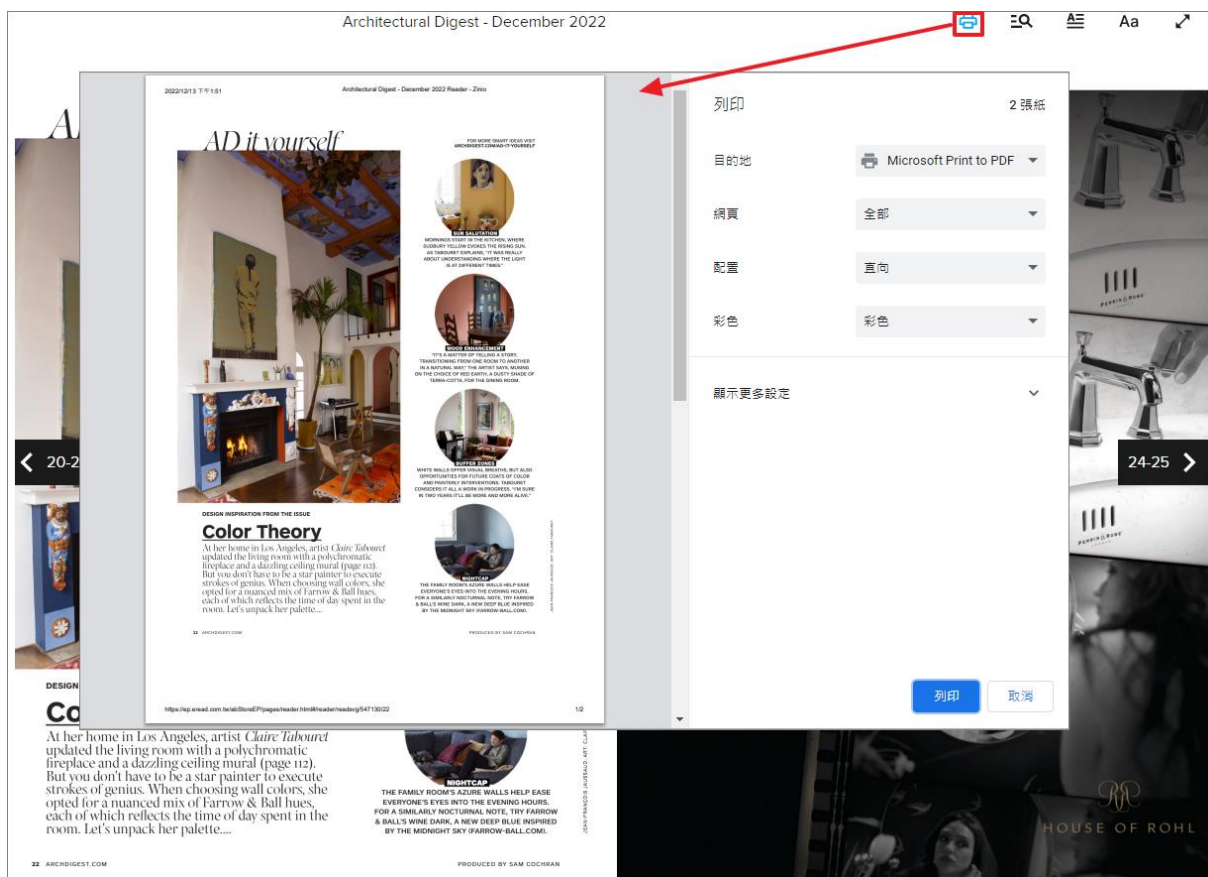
Architectural Digest - December 2022

Aa

2022/12/13 下午1:51

Architectural Digest - December 2022 Reader - Zinio

AD it yourself

FOR MORE SMART IDEAS VISIT ARCHDIGEST.COM/AD-IT-YOURSELF

SUN SALUTATION
MORNINGS START IN THE KITCHEN, WHERE SUDBURY YELLOW EVOKES THE RISING SUN. AS TABOURET EXPLAINS, "IT WAS REALLY ABOUT UNDERSTANDING WHERE THE LIGHT IS AT DIFFERENT TIMES."

WOOD ENHANCEMENT
"IT'S A MATTER OF TELLING A STORY, TRANSITIONING FROM ONE ROOM TO ANOTHER IN A NATURAL WAY," THE ARTIST SAYS, MUSING ON THE CHOICE OF RED EARTH, A DUSTY SHADE OF TERRA-COTTA, FOR THE DINING ROOM.

BUFFER ZONES
WHITE WALLS OFFER VISUAL BREATHS, BUT ALSO OPPORTUNITIES FOR FUTURE COATS OF COLOR AND PAINTERLY INTERVENTIONS. TABOURET CONSIDERS IT ALL A WORK IN PROGRESS. "I'M SURE IN TWO YEARS IT'LL BE MORE AND MORE ALIVE."

DESIGN INSPIRATION FROM THE ISSUE

Color Theory

At her home in Los Angeles, artist Claire Tabouret updated the living room with a polychromatic fireplace and a dazzling ceiling mural (page 112). But you don't have to be a star painter to execute strokes of genius. When choosing wall colors, she opted for a nuanced mix of Farrow & Ball hues, each of which reflects the time of day spent in the room. Let's unpack her palette....

NIGHTCAP
THE FAMILY ROOM'S AZURE WALLS HELP EASE EVERYONE'S EYES INTO THE EVENING HOURS. FOR A SIMILARLY NOCTURNAL NOTE, TRY FARROW & BALL'S WINE DARK, A NEW DEEP BLUE INSPIRED BY THE MIDNIGHT SKY (FARROW-BALL.COM).

JEAN-FRANÇOIS JAUSSAUD. ART: CLAIRE TABOURET

22 ARCHDIGEST.COM

PRODUCED BY SAM COCHRAN

https://ep.eread.com.tw/abStoreEP/pages/reader.html#/reader/readsvg/547130/22

1/2

列印

2 張紙

目的地

Microsoft Print to PDF

網頁

全部

配置

直向

彩色

彩色

顯示更多設定

列印

取消

20-2

24-25

DESIGN

Co

PERRIN & ROWE

HOUSE OF ROHL